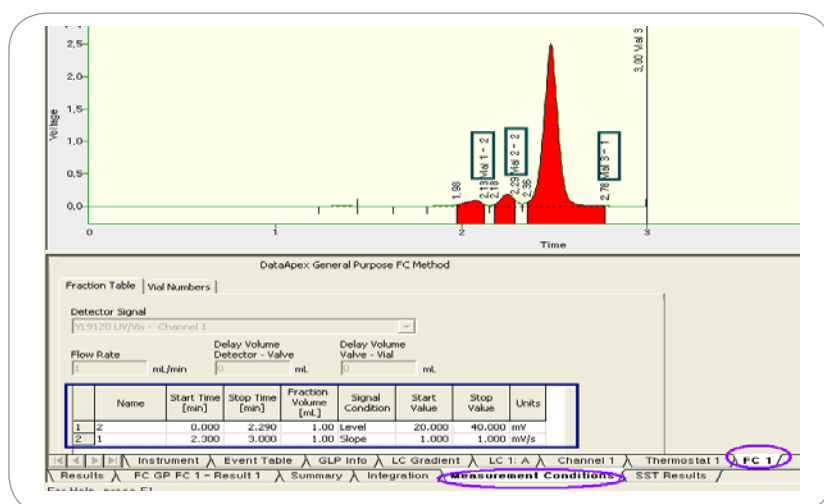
2,5
2,0
1,5
1,0
0,5
0,0
Voltage
3,00 Vial 3
Vial 1 - 2
Vial 2 - 2
Vial 3 - 1
1,98
2,13
2,18
2,29
2,35
2,78
0
1
2
3
Time

DataApex General Purpose FC Method

Fraction Table | Vial Numbers

Detector Signal
YL9120 UV/Vis - Channel 1

Flow Rate
1 mL/min
Delay Volume Detector - Valve
0 mL
Delay Volume Valve - Vial
0 mL

| | Name | Start Time [min] | Stop Time [min] | Fraction Volume [mL] | Signal Condition | Start Value | Stop Value | Units |
|---|---|---|---|---|---|---|---|---|
| 1 | 2 | 0.000 | 2.290 | 1.00 | Level | 20.000 | 40.000 | mV |
| 2 | 1 | 2.300 | 3.000 | 1.00 | Slope | 1.000 | 1.000 | mV/s |

Instrument | Event Table | GLP Info | LC Gradient | LC 1: A | Channel 1 | Thermostat 1 | FC 1
Results | FC GP FC 1 - Result 1 | Summary | Integration | Measurement Conditions | SST Results
For Help, press F1